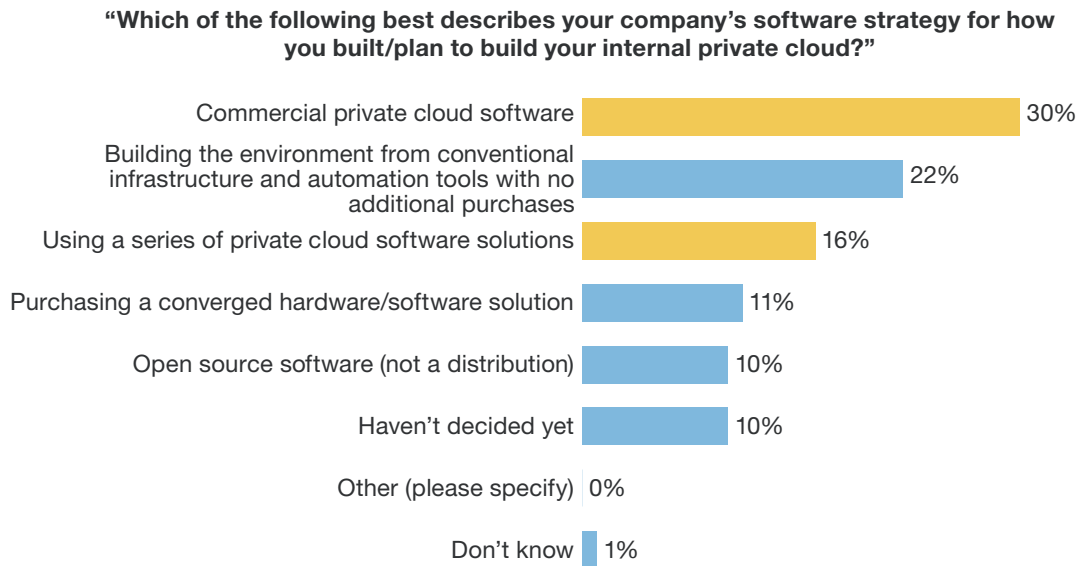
“Which of the following best describes your company’s software strategy for how you built/plan to build your internal private cloud?”

Commercial private cloud software 30%

Building the environment from conventional infrastructure and automation tools with no additional purchases 22%

Using a series of private cloud software solutions 16%

Purchasing a converged hardware/software solution 11%

Open source software (not a distribution) 10%

Haven’t decided yet 10%

Other (please specify) 0%

Don’t know 1%